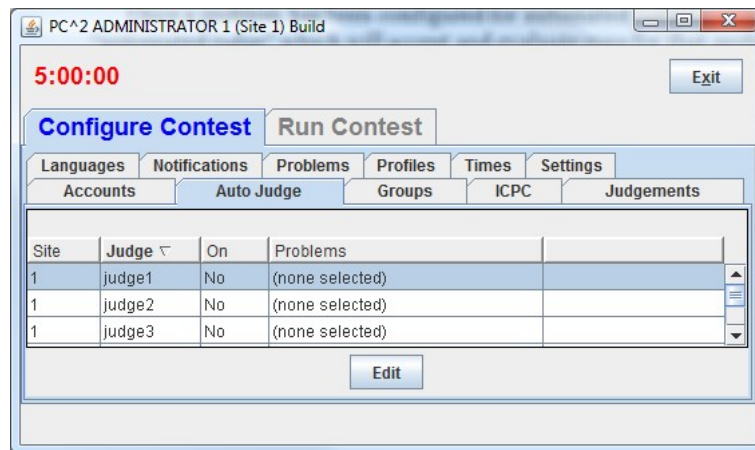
PC^2 ADMINISTRATOR 1 (Site 1) Build

5:00:00

Exit

Configure Contest

Run Contest

Languages | Notifications | Problems | Profiles | Times | Settings

Accounts | Auto Judge | Groups | ICPC | Judgements

| Site | Judge | On | Problems | |
|---|---|---|---|---|
| 1 | judge1 | No | (none selected) | |
| 1 | judge2 | No | (none selected) | |
| 1 | judge3 | No | (none selected) | |

Edit